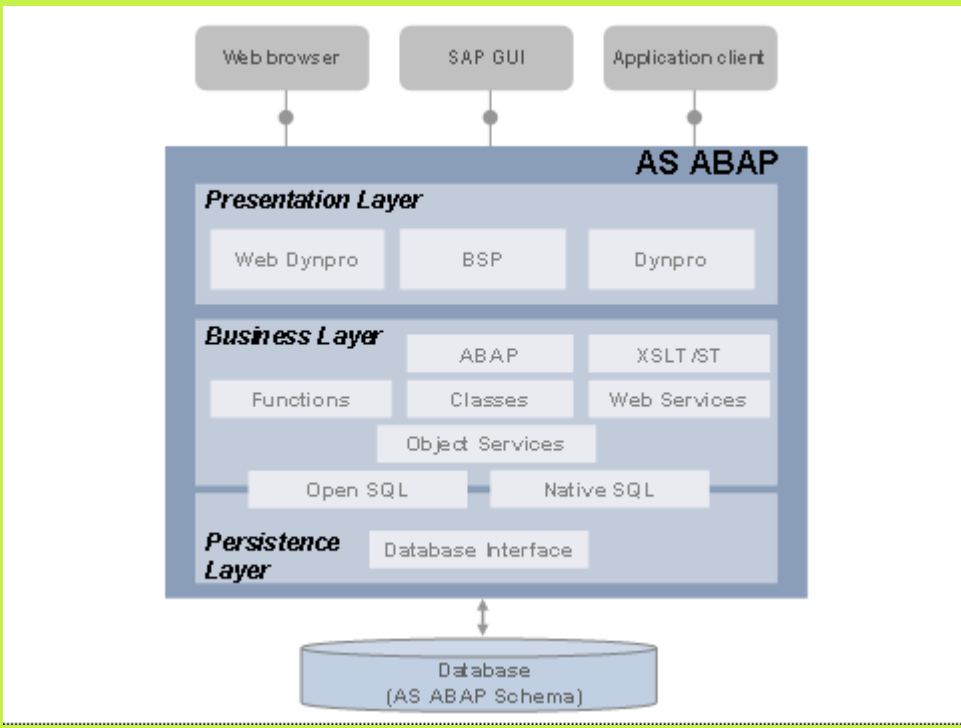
Web browser

SAP GUI

Application client

AS ABAP

Presentation Layer

Web Dynpro

BSP

Dynpro

Business Layer

ABAP

XSLT/ST

Functions

Classes

Web Services

Object Services

Open SQL

Native SQL

Persistence Layer

Database Interface

Database (AS ABAP Schema)